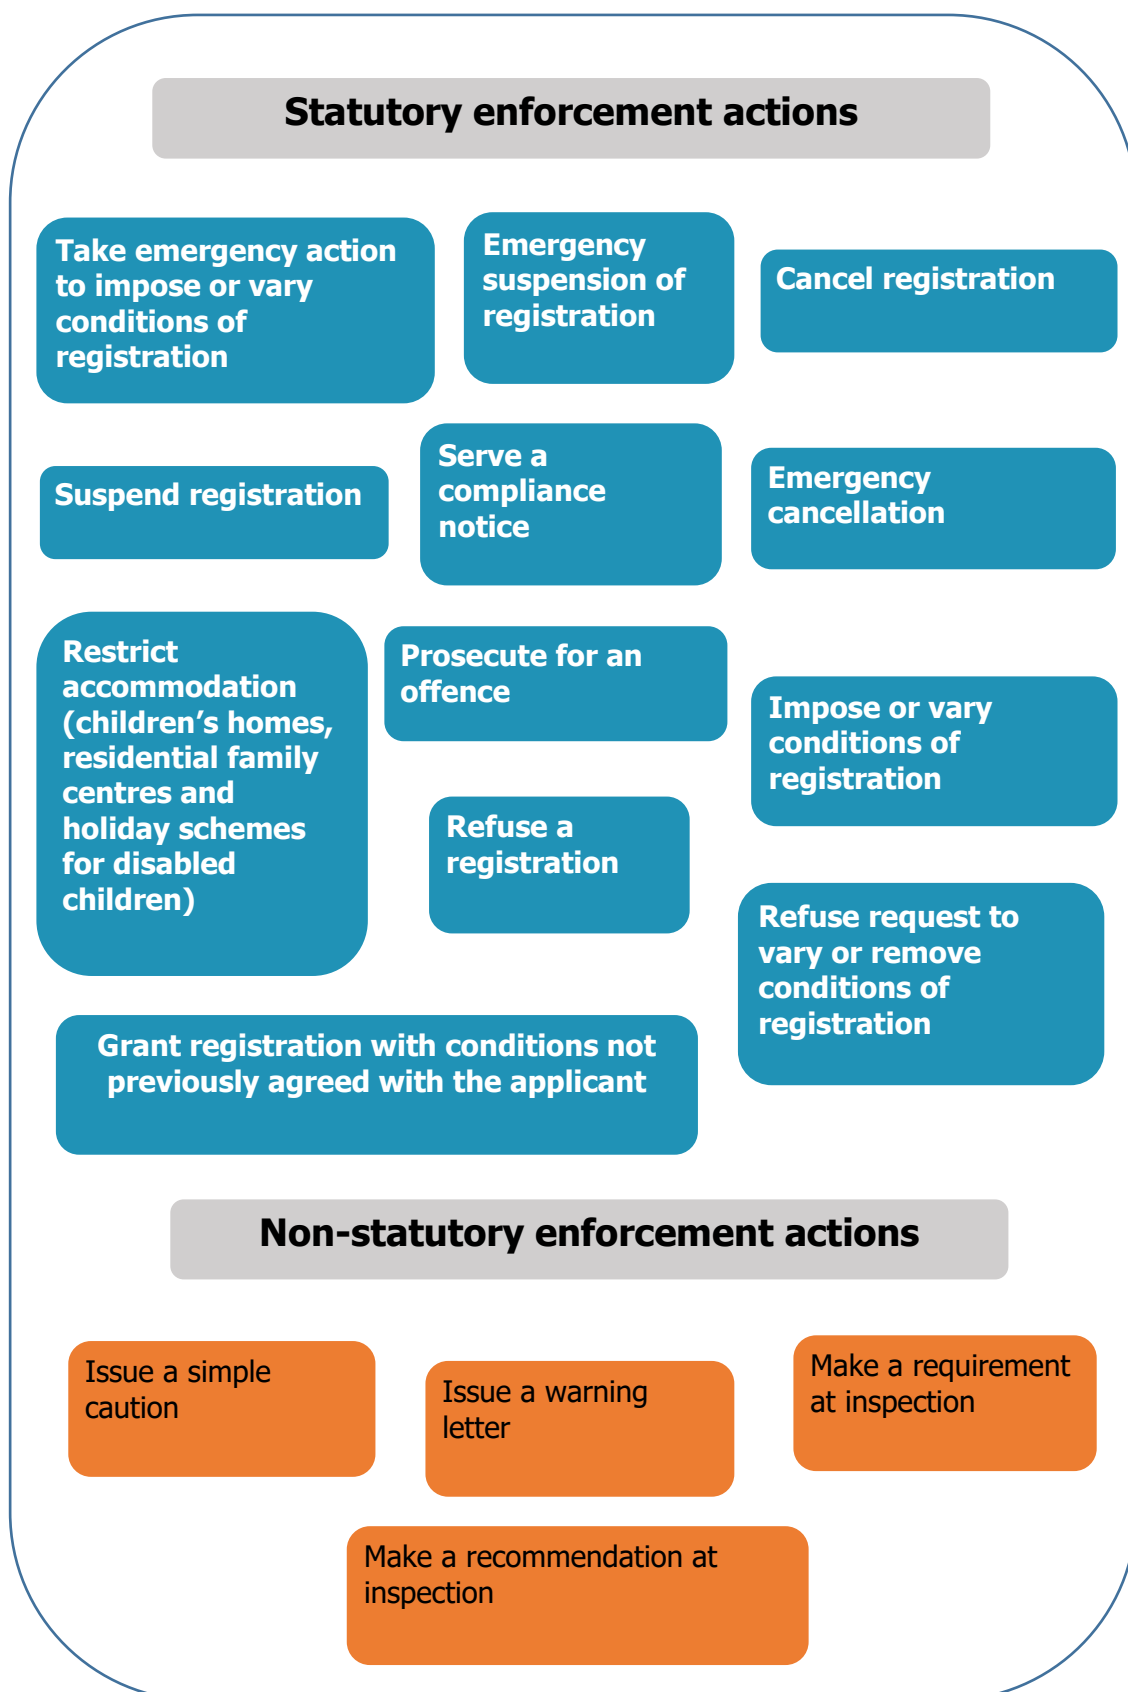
Statutory enforcement actions

Take emergency action to impose or vary conditions of registration

Emergency suspension of registration

Cancel registration

Suspend registration

Serve a compliance notice

Emergency cancellation

Restrict accommodation (children's homes, residential family centres and holiday schemes for disabled children)

Prosecute for an offence

Impose or vary conditions of registration

Refuse a registration

Refuse request to vary or remove conditions of registration

Grant registration with conditions not previously agreed with the applicant

Non-statutory enforcement actions

Issue a simple caution

Issue a warning letter

Make a requirement at inspection

Make a recommendation at inspection